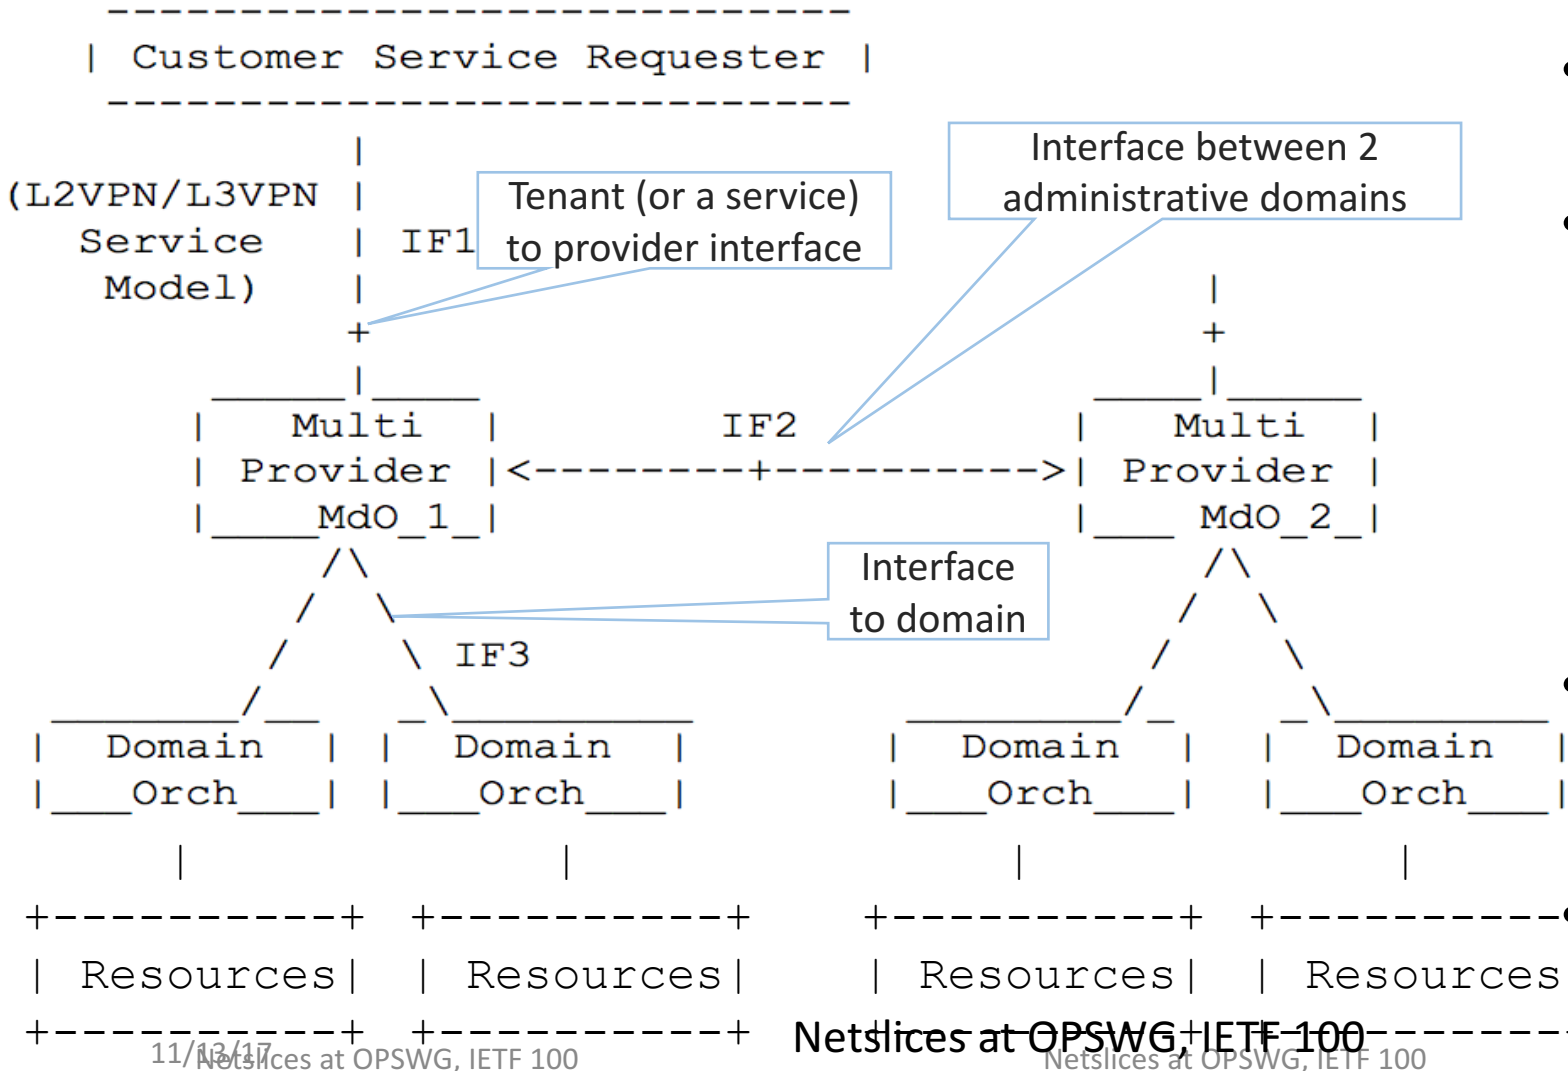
| Customer Service Requester |

(L2VPN/L3VPN Service Model)

IF1

Tenant (or a service) to provider interface

Interface between 2 administrative domains

Multi Provider MdO_1

IF2

Multi Provider MdO_2

Interface to domain

IF3

Domain Orch

Domain Orch

Domain Orch

Domain Orch

Resources

Resources

Resources

Resources

11/13/17

Netslices at OPSWG, IETF 100

Netslices at OPSWG, IETF 100

Netslices at OPSWG, IETF 100